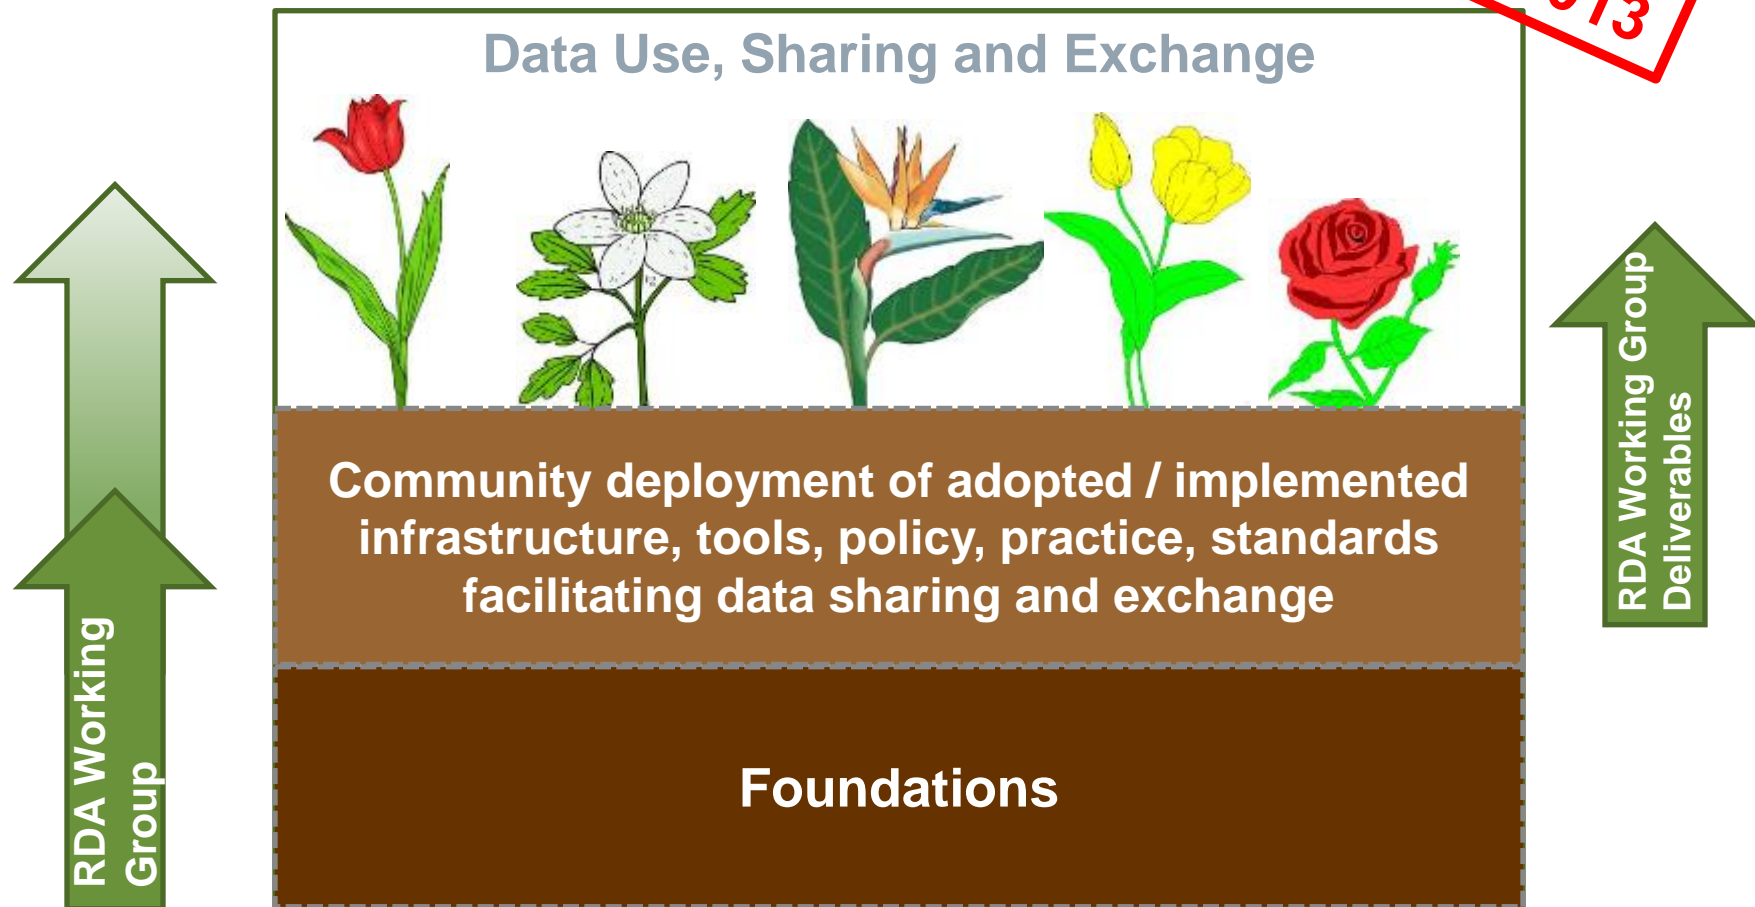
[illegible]13

Data Use, Sharing and Exchange

Community deployment of adopted / implemented infrastructure, tools, policy, practice, standards facilitating data sharing and exchange

Foundations

RDA Working Group

RDA Working Group Deliverables